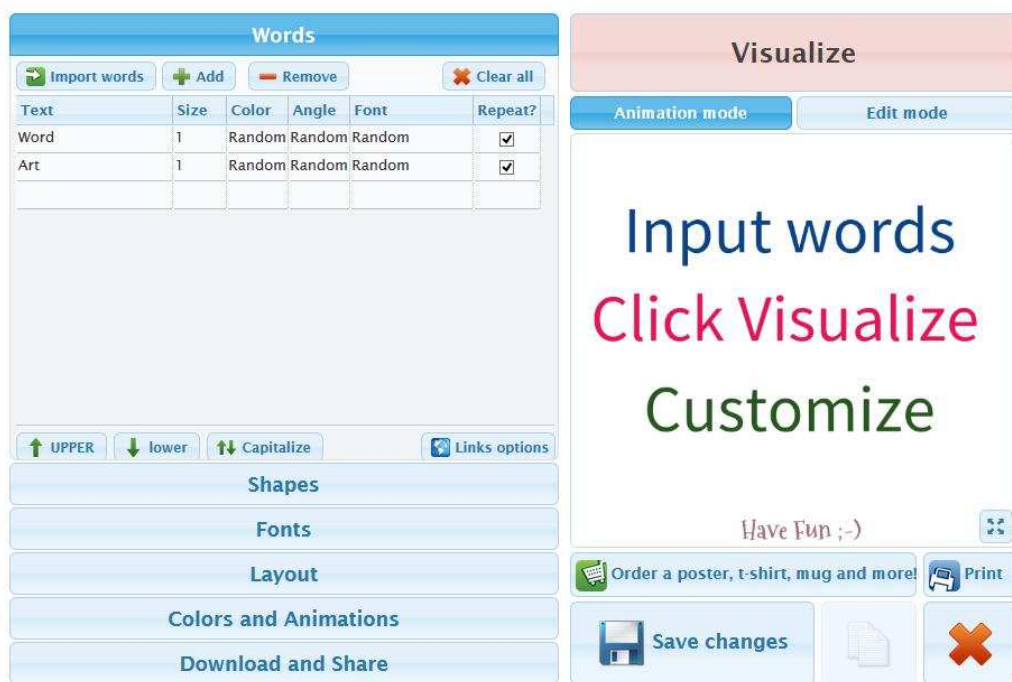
Words

Import words | Add | Remove | Clear all

| Text | Size | Color | Angle | Font | Repeat? |
|---|---|---|---|---|---|
| Word | 1 | Random | Random | Random | ☑ |
| Art | 1 | Random | Random | Random | ☑ |
| | | | | | |

UPPER | lower | Capitalize | Links options

Shapes

Fonts

Layout

Colors and Animations

Download and Share

Visualize

Animation mode | Edit mode

Input words

Click Visualize

Customize

Have Fun ;-)

Order a poster, t-shirt, mug and more! | Print

Save changes